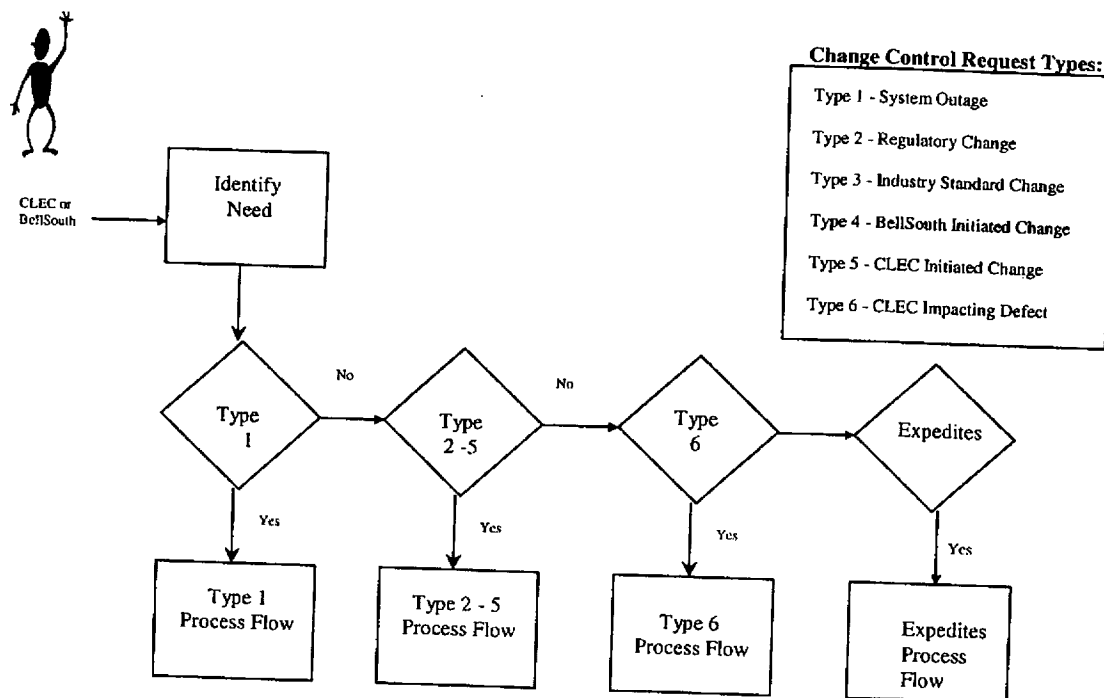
Change Control Request Types:
Type 1 - System Outage
Type 2 - Regulatory Change
Type 3 - Industry Standard Change
Type 4 - BellSouth Initiated Change
Type 5 - CLEC Initiated Change
Type 6 - CLEC Impacting Defect

CLEC or BellSouth

Identify Need

Type 1

No

Type 2 -5

No

Type 6

Expedites

Yes

Yes

Yes

Yes

Type 1 Process Flow

Type 2 - 5 Process Flow

Type 6 Process Flow

Expedites Process Flow